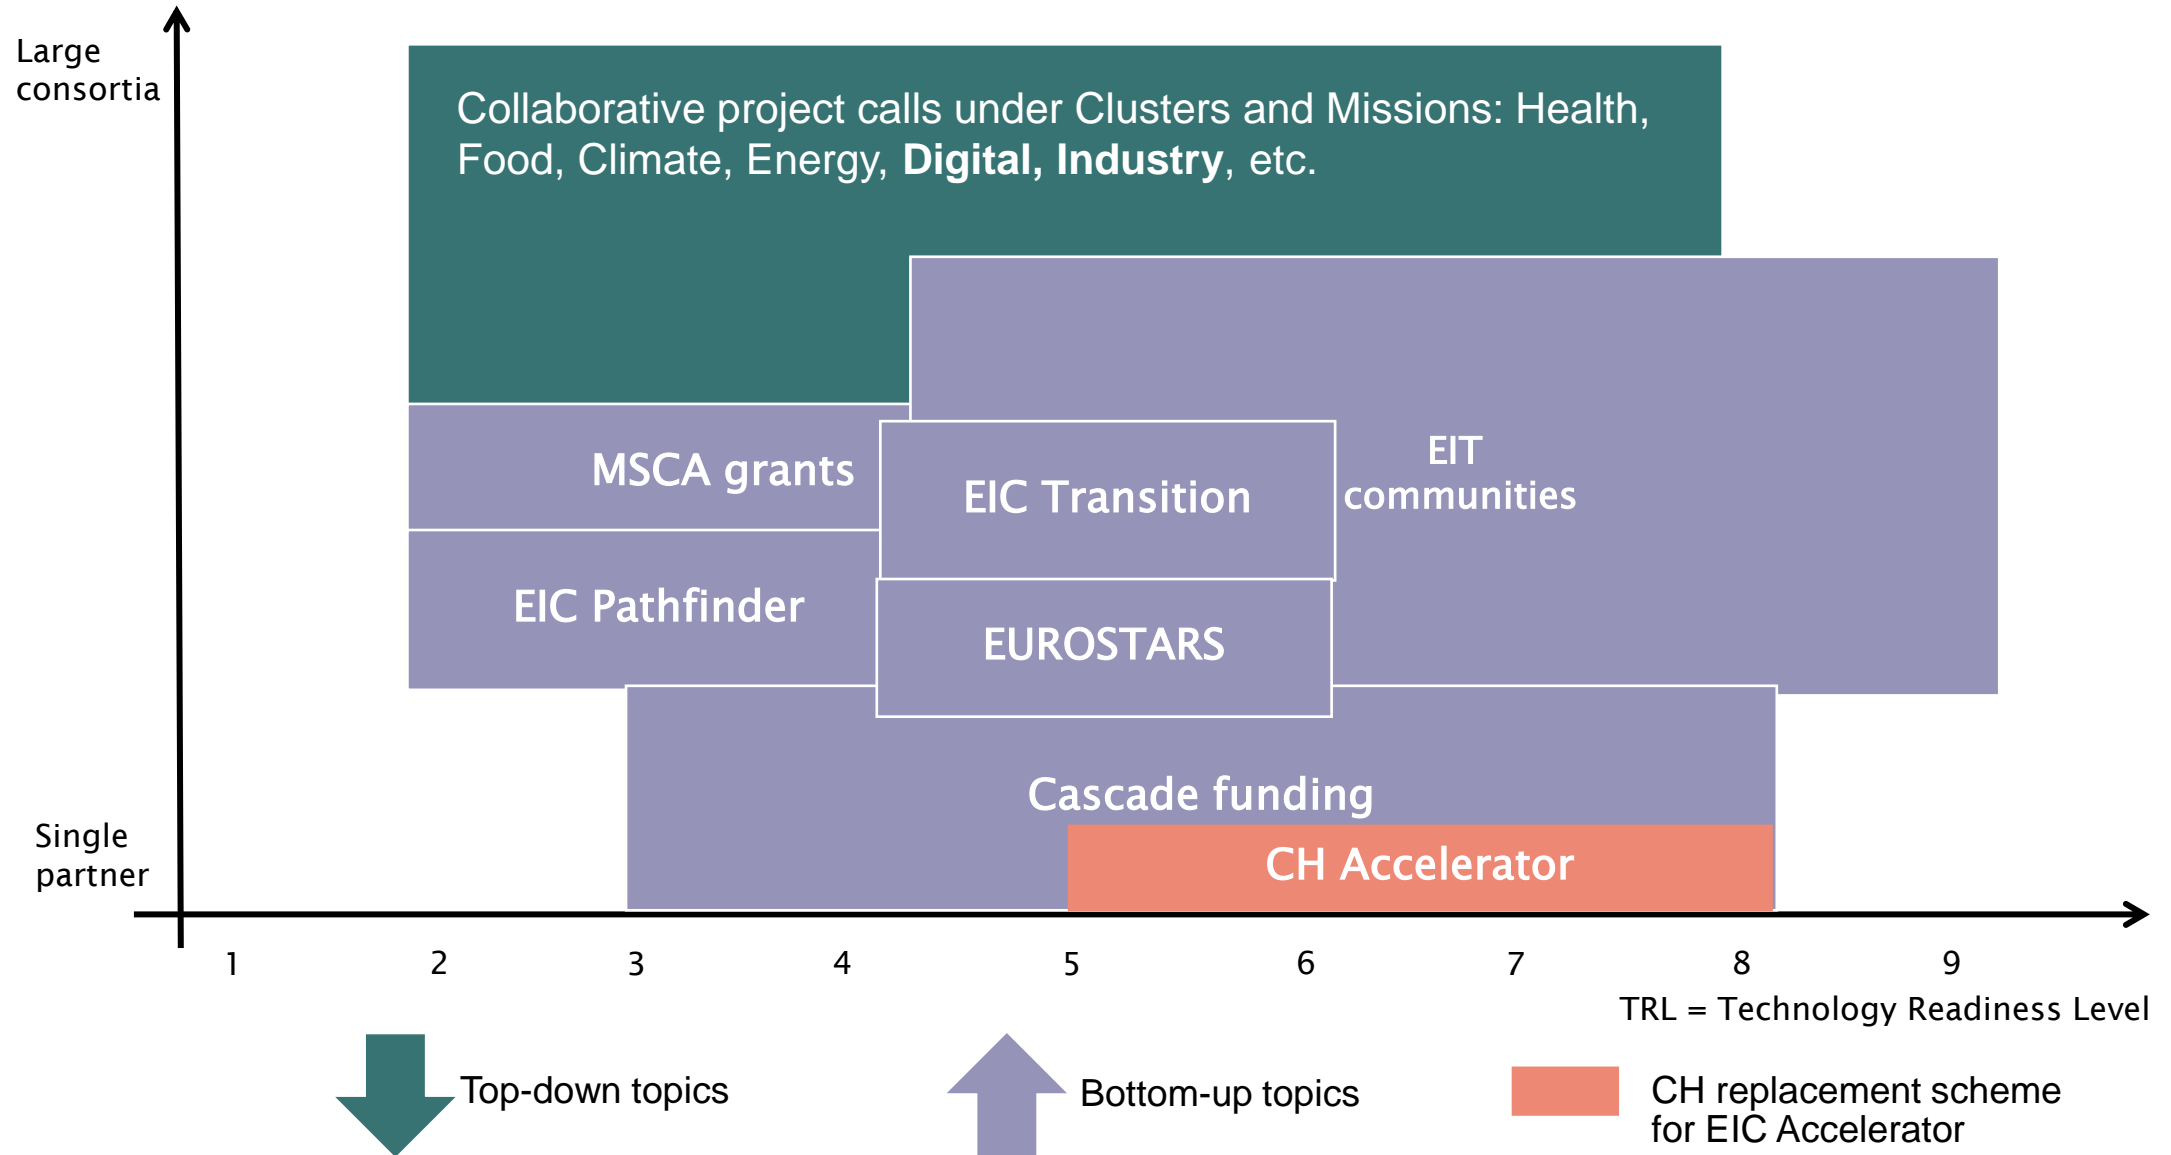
Large consortia

Collaborative project calls under Clusters and Missions: Health, Food, Climate, Energy, **Digital, Industry**, etc.

MSCA grants

EIC Transition

EIT communities

EIC Pathfinder

EUROSTARS

Cascade funding

CH Accelerator

Single partner

1 2 3 4 5 6 7 8 9

TRL = Technology Readiness Level

Top-down topics

Bottom-up topics

CH replacement scheme for EIC Accelerator